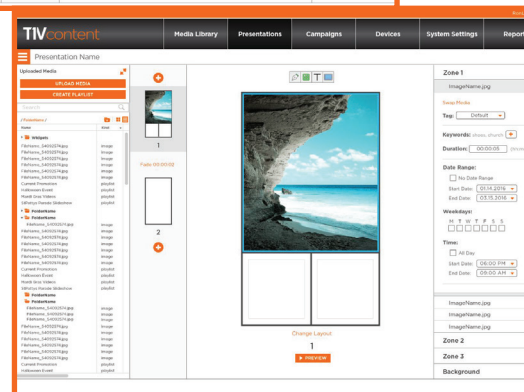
TIVcontent

Media Library
Presentations
Campaigns
Devices
System Settings
Report

Presentation Name

Uploaded Media
UPLOAD MEDIA
CREATE PLAYLIST
Search
/ Foldname /
Name
Kind

Widgets
FileName_54050274.jpg image
FileName_54050274.jpg image
FileName_54050274.jpg image
FileName_54050274.jpg image
FileName_54050274.jpg image
FileName_54050274.jpg image
Current Promotion playlist
Halloween Event playlist
Hawaii Snow Videos playlist
Birthday Parade Slideshow playlist
FolderName
FolderName
FileName_54050274.jpg image
FileName_54050274.jpg image
FileName_54050274.jpg image
FileName_54050274.jpg image
FileName_54050274.jpg image
FileName_54050274.jpg image
Current Promotion playlist
Halloween Event playlist
Hawaii Snow Videos playlist
Birthday Parade Slideshow playlist
FolderName
FolderName
FileName_54050274.jpg image
FileName_54050274.jpg image
FileName_54050274.jpg image
FileName_54050274.jpg image
FileName_54050274.jpg image
FileName_54050274.jpg image
FileName_54050274.jpg image
FileName_54050274.jpg image
FileName_54050274.jpg image
Current Promotion playlist
Halloween Event playlist

1
Fade 00:00:02
2

Change Layout
1
PREVIEW

Zone 1
ImageName.jpg
Swap Media
Tag: Default
Keywords: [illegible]
Duration: 00:00:05
Date Range:
No Date Range
Start Date: 01.14.2016
End Date: 03.15.2016
Weekdays:
M T W T F S S
Time:
All Day
Start Date: 06:00 PM
End Date: 09:00 AM
ImageName.jpg
ImageName.jpg
ImageName.jpg
Zone 2
Zone 3
Background